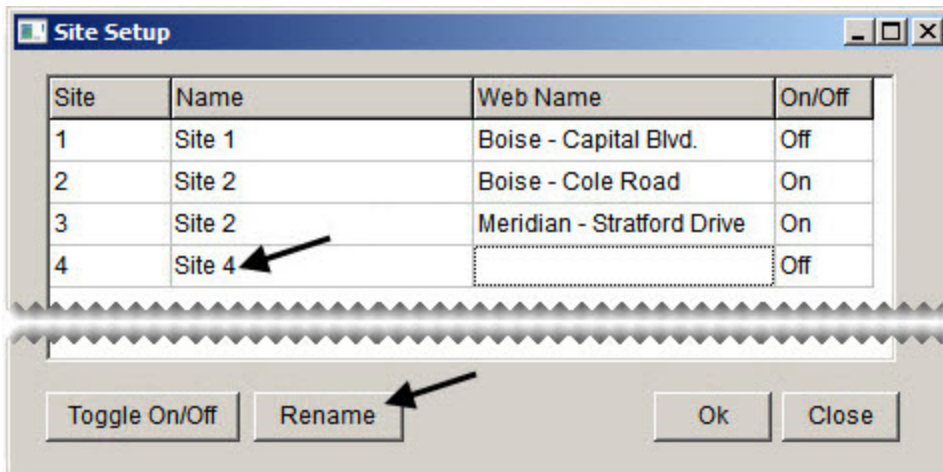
Site Setup

| Site | Name | Web Name | On/Off |
|---|---|---|---|
| 1 | Site 1 | Boise - Capital Blvd. | Off |
| 2 | Site 2 | Boise - Cole Road | On |
| 3 | Site 2 | Meridian - Stratford Drive | On |
| 4 | Site 4 | | Off |

Toggle On/Off
Rename
Ok
Close